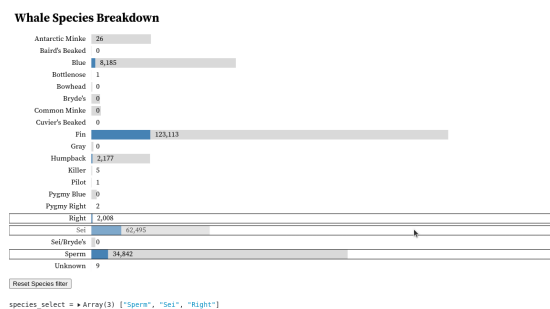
Whale Species Breakdown

| | |
|---|---|
| Antarctic Minke | 26 |
| Baird's Beaked | 0 |
| Blue | 8,185 |
| Bottlenose | 1 |
| Bowhead | 0 |
| Bryde's | 0 |
| Common Minke | 0 |
| Cuvier's Beaked | 0 |
| Fin | 123,113 |
| Gray | 0 |
| Humpback | 2,177 |
| Killer | 5 |
| Pilot | 1 |
| Pygmy Blue | 0 |
| Pygmy Right | 2 |
| Right | 2,008 |
| Sei | 62,495 |
| Sei/Bryde's | 0 |
| Sperm | 34,842 |
| Unknown | 9 |

Reset Species filter

species_select = ▸ Array(3) ["Sperm", "Sei", "Right"]